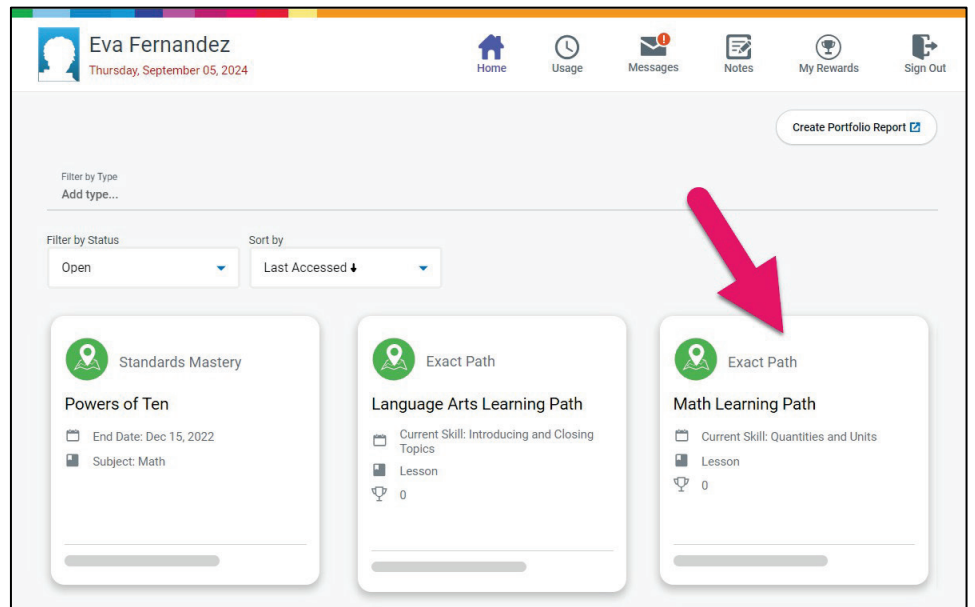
Eva Fernandez
Thursday, September 05, 2024

Home
Usage
1
Messages
Notes
My Rewards
Sign Out

Create Portfolio Report

Filter by Type
Add type...

Filter by Status
Open

Sort by
Last Accessed ↓

Standards Mastery
Powers of Ten
End Date: Dec 15, 2022
Subject: Math

Exact Path
Language Arts Learning Path
Current Skill: Introducing and Closing Topics
Lesson
0

Exact Path
Math Learning Path
Current Skill: Quantities and Units
Lesson
0